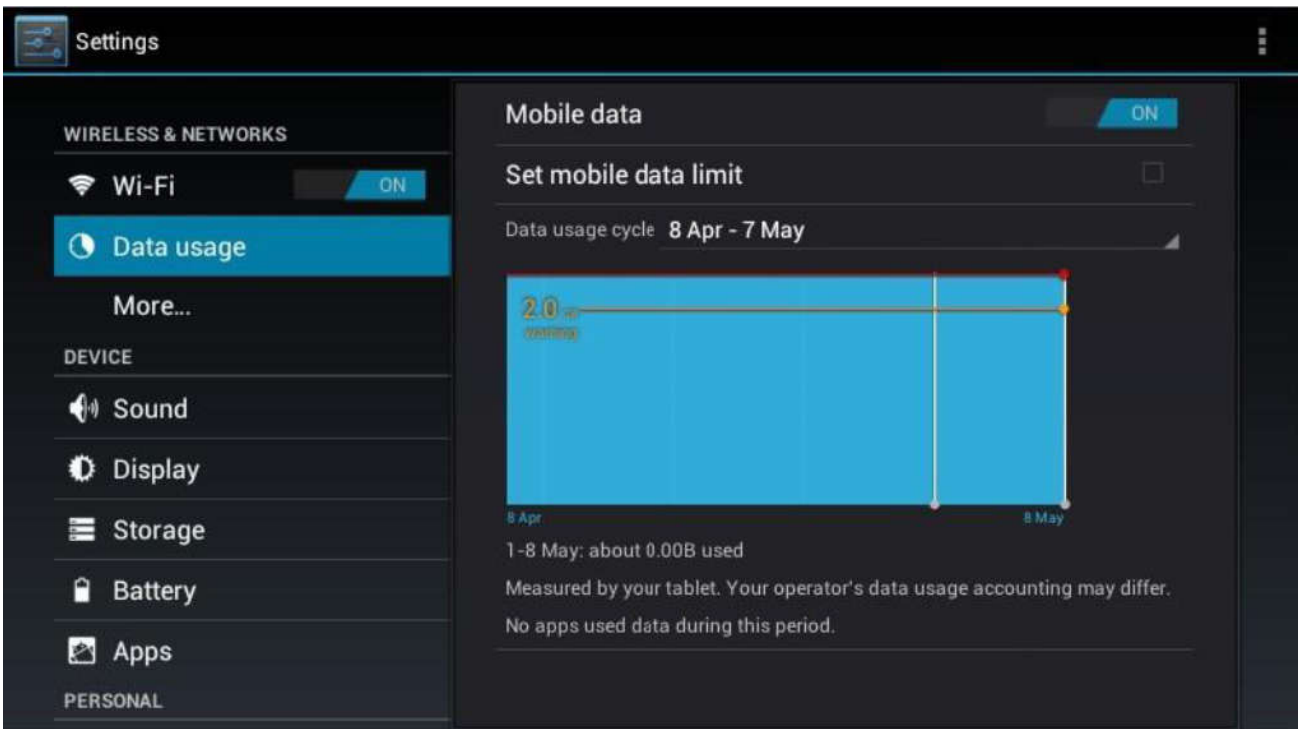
Settings

WIRELESS & NETWORKS

Wi-Fi ON

Data usage

More...

DEVICE

Sound

Display

Storage

Battery

Apps

PERSONAL

Mobile data ON

Set mobile data limit

Data usage cycle 8 Apr - 7 May

2.0 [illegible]
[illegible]

8 Apr

8 May

1-8 May: about 0.00B used

Measured by your tablet. Your operator's data usage accounting may differ.

No apps used data during this period.